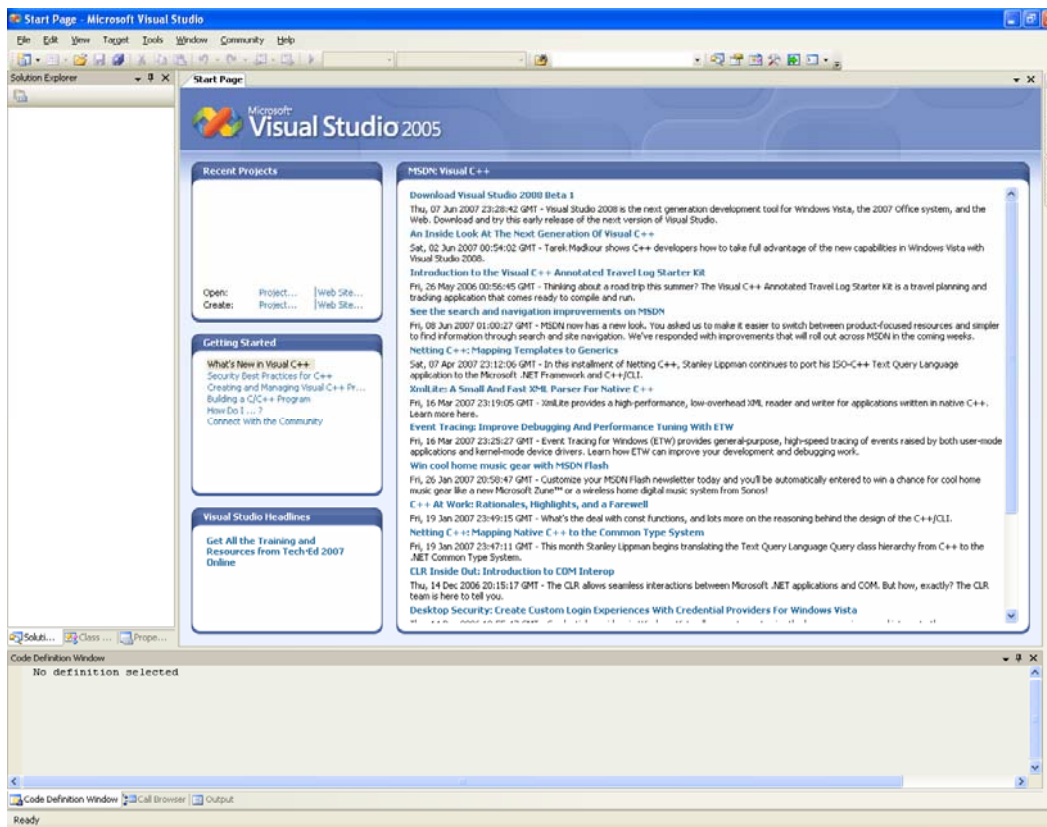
Start Page - Microsoft Visual Studio

File Edit View Target Tools Window Community Help

Solution Explorer

Start Page

Microsoft Visual Studio 2005

Recent Projects

Open: Project... | Web Site...
Create: Project... | Web Site...

Getting Started

What's New in Visual C++
Security Best Practices for C++
Creating and Managing Visual C++ Pr...
Building a C/C++ Program
How Do I ... ?
Connect With the Community

Visual Studio Headlines

Get All the Training and Resources from Tech·Ed 2007 Online

MSDN: Visual C++

Download Visual Studio 2008 Beta 1
Thu, 07 Jun 2007 23:28:42 GMT - Visual Studio 2008 is the next generation development tool for Windows Vista, the 2007 Office system, and the Web. Download and try this early release of the next version of Visual Studio.

An Inside Look At The Next Generation Of Visual C++
Sat, 02 Jun 2007 00:54:02 GMT - Tarek Madkour shows C++ developers how to take full advantage of the new capabilities in Windows Vista with Visual Studio 2008.

Introduction to the Visual C++ Annotated Travel Log Starter Kit
Fri, 26 May 2006 00:56:45 GMT - Thinking about a road trip this summer? The Visual C++ Annotated Travel Log Starter Kit is a travel planning and tracking application that comes ready to compile and run.

See the search and navigation improvements on MSDN
Fri, 08 Jun 2007 01:00:27 GMT - MSDN now has a new look. You asked us to make it easier to switch between product-focused resources and simpler to find information through search and site navigation. We've responded with improvements that will roll out across MSDN in the coming weeks.

Netting C++: Mapping Templates to Generics
Sat, 07 Apr 2007 23:12:06 GMT - In this installment of Netting C++, Stanley Lippman continues to port his ISO-C++ Text Query Language application to the Microsoft .NET Framework and C++/CLI.

XmlLite: A Small And Fast XML Parser For Native C++
Fri, 16 Mar 2007 23:19:05 GMT - XmlLite provides a high-performance, low-overhead XML reader and writer for applications written in native C++. Learn more here.

Event Tracing: Improve Debugging And Performance Tuning With ETW
Fri, 16 Mar 2007 23:25:27 GMT - Event Tracing for Windows (ETW) provides general-purpose, high-speed tracing of events raised by both user-mode applications and kernel-mode device drivers. Learn how ETW can improve your development and debugging work.

Win cool home music gear with MSDN Flash
Fri, 26 Jan 2007 20:58:47 GMT - Customize your MSDN Flash newsletter today and you'll be automatically entered to win a chance for cool home music gear like a new Microsoft Zune™ or a wireless home digital music system from Sonos!

C++ At Work: Rationales, Highlights, and a Farewell
Fri, 19 Jan 2007 23:49:15 GMT - What's the deal with const functions, and lots more on the reasoning behind the design of the C++/CLI.

Netting C++: Mapping Native C++ to the Common Type System
Fri, 19 Jan 2007 23:47:11 GMT - This month Stanley Lippman begins translating the Text Query Language Query class hierarchy from C++ to the .NET Common Type System.

CLR Inside Out: Introduction to COM Interop
Thu, 14 Dec 2006 20:15:17 GMT - The CLR allows seamless interactions between Microsoft .NET applications and COM. But how, exactly? The CLR team is here to tell you.

Desktop Security: Create Custom Login Experiences With Credential Providers For Windows Vista
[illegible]

Soluti... Class ... Prope...

Code Definition Window
No definition selected

Code Definition Window Call Browser Output

Ready